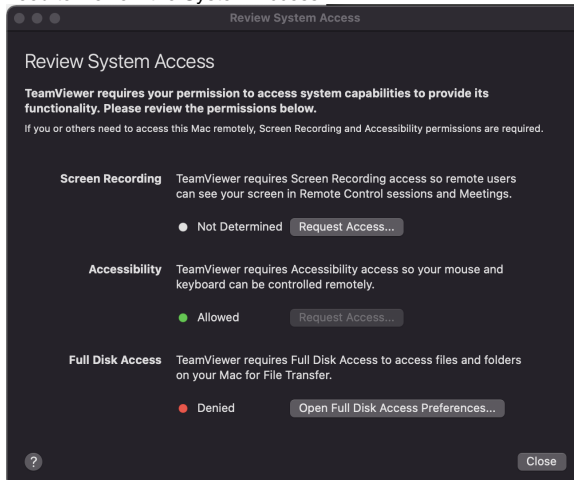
Review System Access

Review System Access

TeamViewer requires your permission to access system capabilities to provide its functionality. Please review the permissions below.

If you or others need to access this Mac remotely, Screen Recording and Accessibility permissions are required.

Screen Recording TeamViewer requires Screen Recording access so remote users can see your screen in Remote Control sessions and Meetings.

Not Determined Request Access...

Accessibility TeamViewer requires Accessibility access so your mouse and keyboard can be controlled remotely.

Allowed Request Access...

Full Disk Access TeamViewer requires Full Disk Access to access files and folders on your Mac for File Transfer.

Denied Open Full Disk Access Preferences...

?

Close